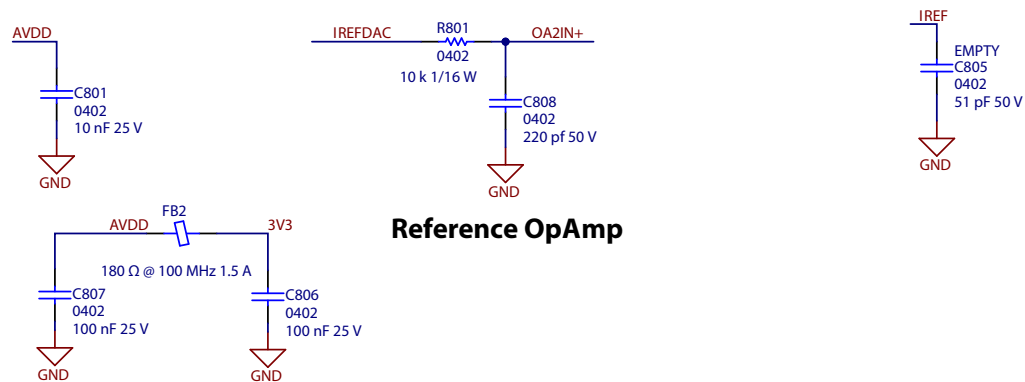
AVDD

C801
0402
10 nF 25 V

GND

IREFDAC
R801
0402
10 k 1/16 W
OA2IN+

C808
0402
220 pf 50 V

GND

IREF
EMPTY
C805
0402
51 pF 50 V

GND

AVDD
FB2
3V3

Reference OpAmp

180 Ω @ 100 MHz 1.5 A

C807
0402
100 nF 25 V

GND

C806
0402
100 nF 25 V

GND